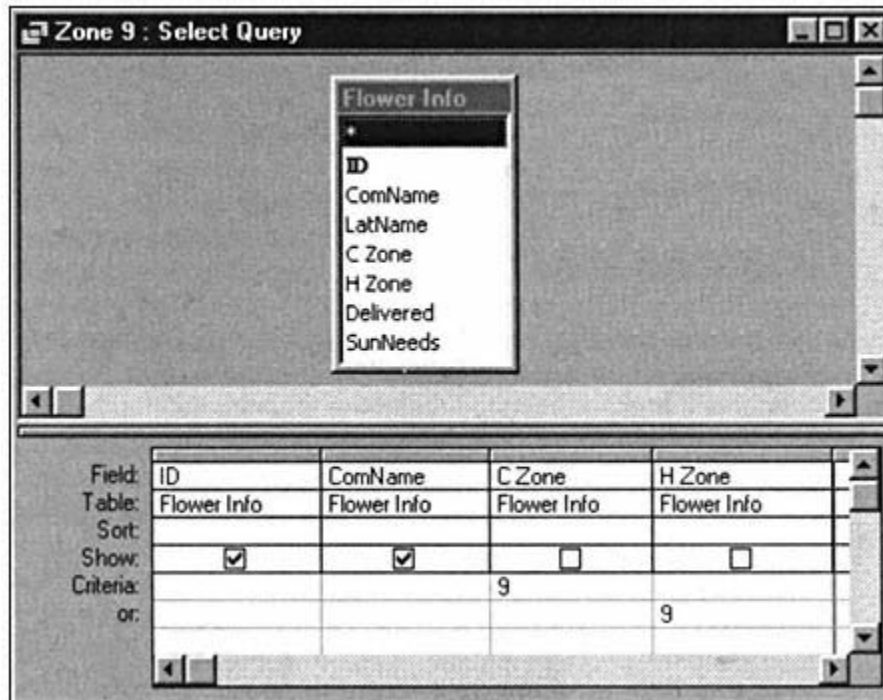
Zone 9 : Select Query

Flower Info
*
ID
ComName
LatName
C Zone
H Zone
Delivered
SunNeeds

| | | | | |
|---|---|---|---|---|
| Field: | ID | ComName | C Zone | H Zone |
| Table: | Flower Info | Flower Info | Flower Info | Flower Info |
| Sort: | | | | |
| Show: | ☑ | ☑ | ☐ | ☐ |
| Criteria: | | | 9 | |
| or: | | | | 9 |